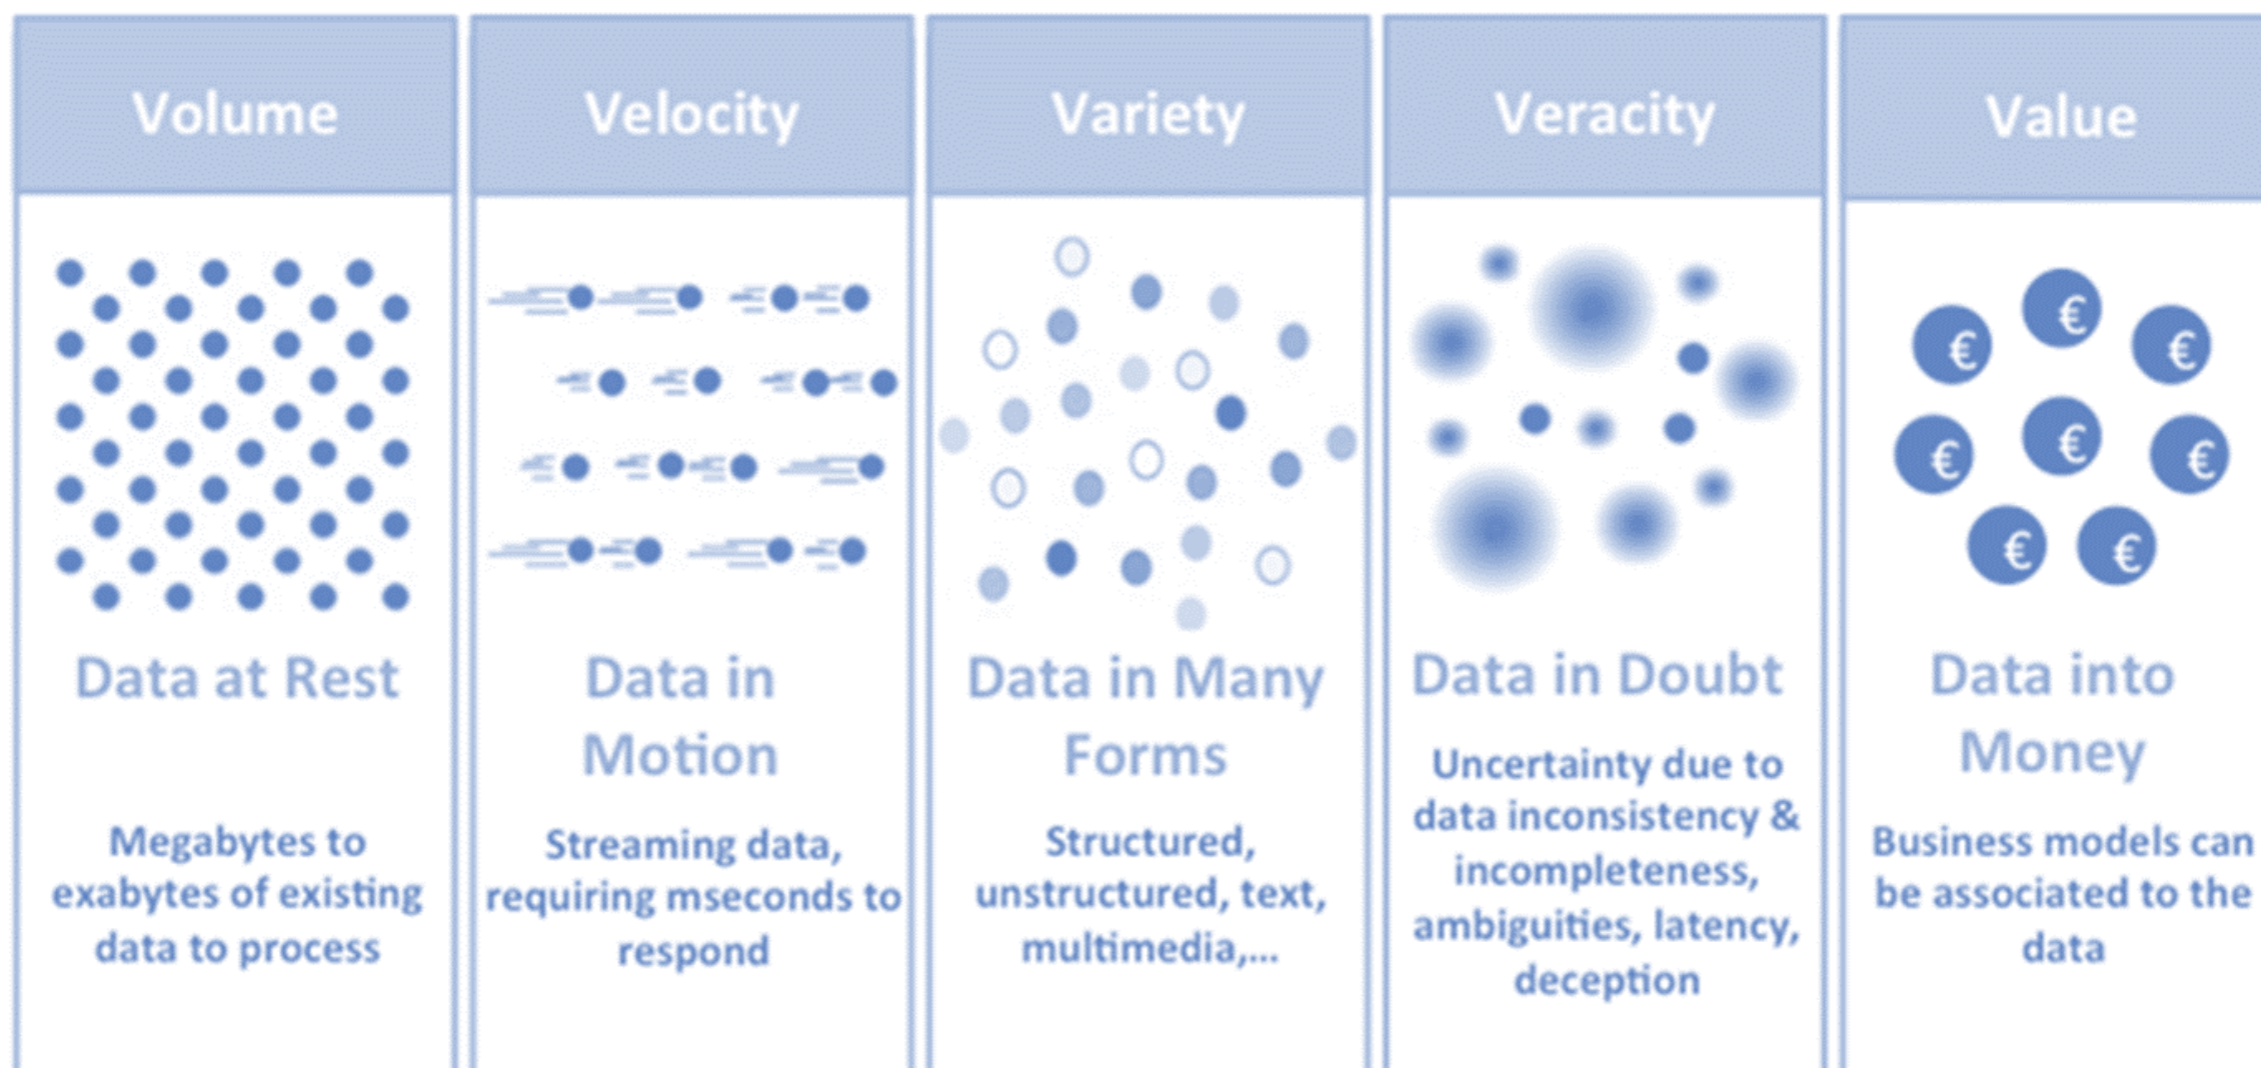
Volume

Data at Rest

Megabytes to exabytes of existing data to process

Velocity

Data in Motion

Streaming data, requiring mseconds to respond

Variety

Data in Many Forms

Structured, unstructured, text, multimedia,...

Veracity

Data in Doubt

Uncertainty due to data inconsistency & incompleteness, ambiguities, latency, deception

Value

€ € € € € € € €

Data into Money

Business models can be associated to the data